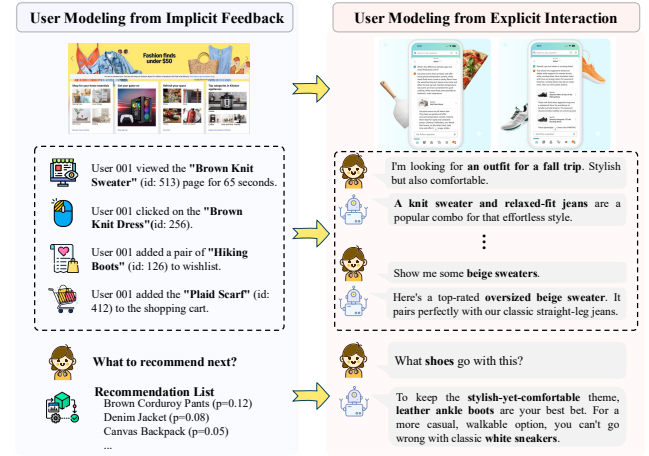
User Modeling from Implicit Feedback

Fashion finds under $50

User 001 viewed the "Brown Knit Sweater" (id: 513) page for 65 seconds.

User 001 clicked on the "Brown Knit Dress"(id: 256).

User 001 added a pair of "Hiking Boots" (id: 126) to wishlist.

User 001 added the "Plaid Scarf" (id: 412) to the shopping cart.

What to recommend next?

Recommendation List
Brown Corduroy Pants (p=0.12)
Denim Jacket (p=0.08)
Canvas Backpack (p=0.05)
...

User Modeling from Explicit Interaction

I'm looking for an outfit for a fall trip. Stylish but also comfortable.

A knit sweater and relaxed-fit jeans are a popular combo for that effortless style.

⋮

Show me some beige sweaters.

Here's a top-rated oversized beige sweater. It pairs perfectly with our classic straight-leg jeans.

What shoes go with this?

To keep the stylish-yet-comfortable theme, leather ankle boots are your best bet. For a more casual, walkable option, you can't go wrong with classic white sneakers.